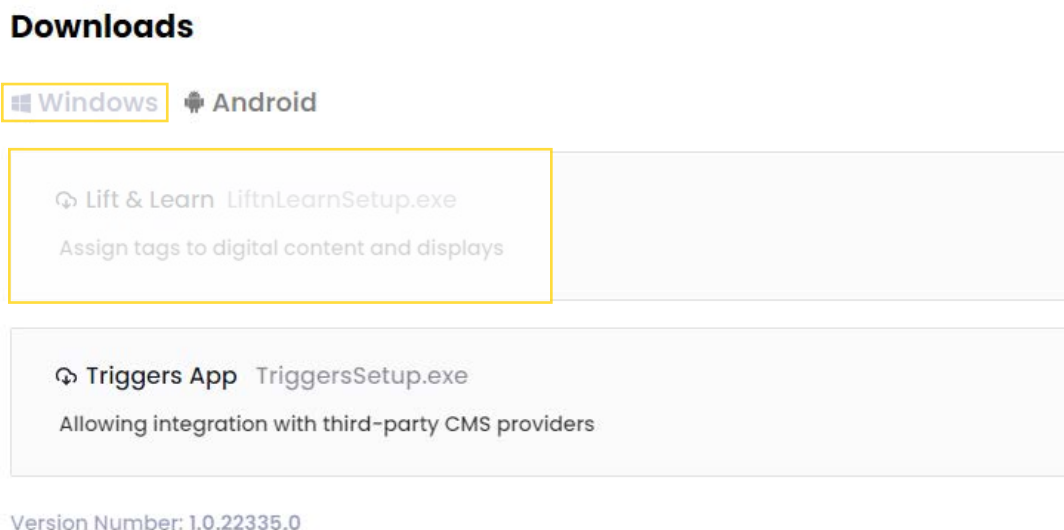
Downloads

Windows Android

Lift & Learn LiftnLearnSetup.exe

Assign tags to digital content and displays

Triggers App TriggersSetup.exe

Allowing integration with third-party CMS providers

Version Number: 1.0.22335.0